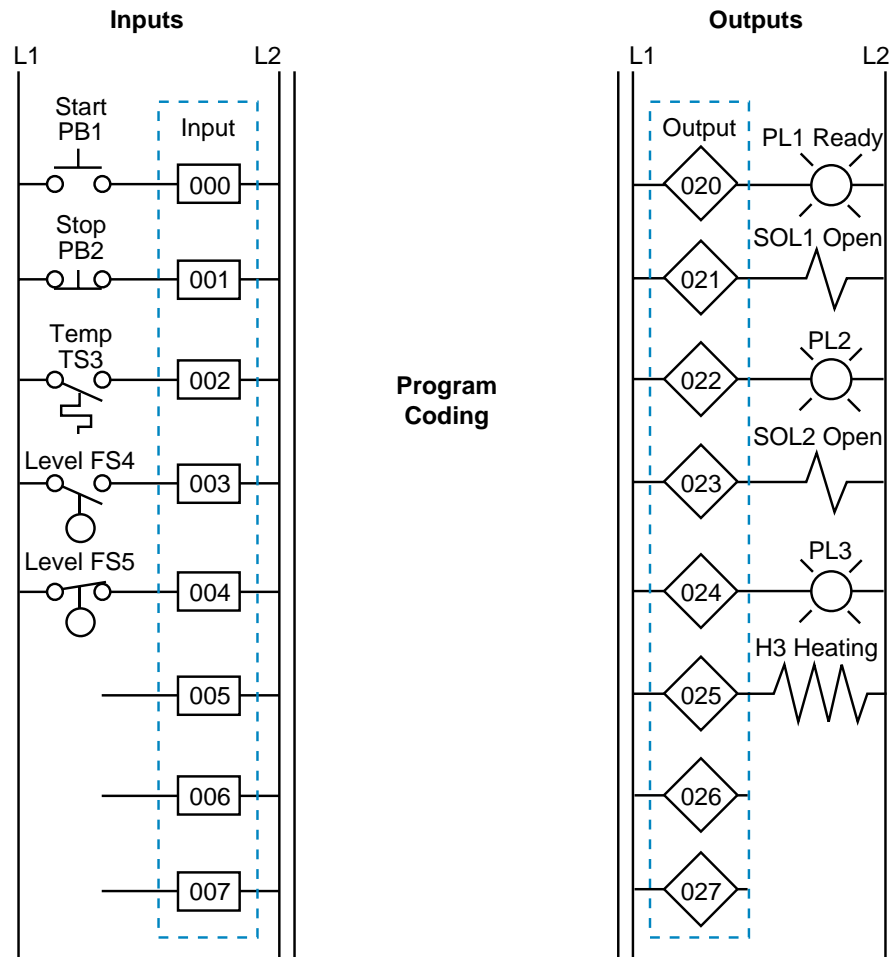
Inputs

L1

L2

Start PB1

Input

000

Stop PB2

001

Temp TS3

002

Level FS4

003

Level FS5

004

005

006

007

Program Coding

Outputs

L1

L2

Output

PL1 Ready

020

SOL1 Open

021

PL2

022

SOL2 Open

023

PL3

024

H3 Heating

025

026

027